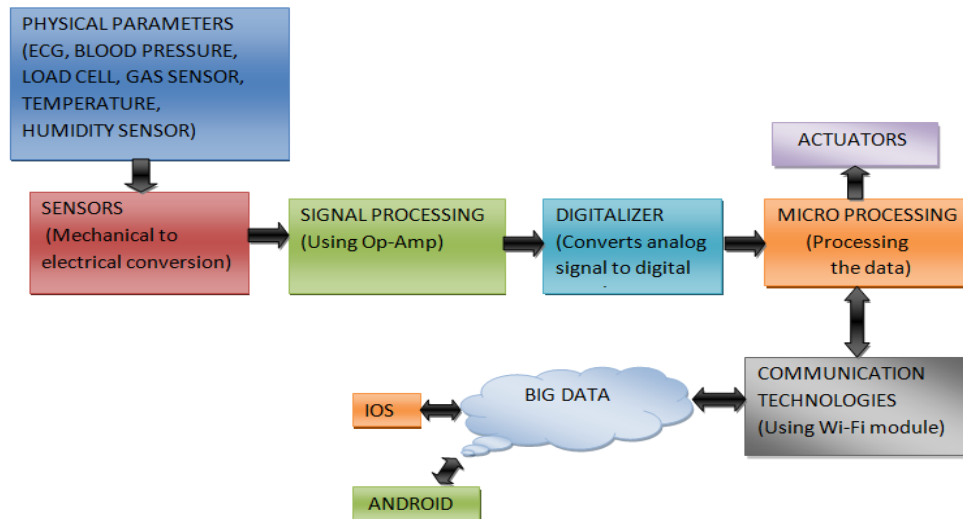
PHYSICAL PARAMETERS (ECG, BLOOD PRESSURE, LOAD CELL, GAS SENSOR, TEMPERATURE, HUMIDITY SENSOR)

ACTUATORS

SENSORS (Mechanical to electrical conversion)

SIGNAL PROCESSING (Using Op-Amp)

DIGITALIZER (Converts analog signal to digital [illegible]

MICRO PROCESSING (Processing the data)

IOS

BIG DATA

COMMUNICATION TECHNOLOGIES (Using Wi-Fi module)

ANDROID